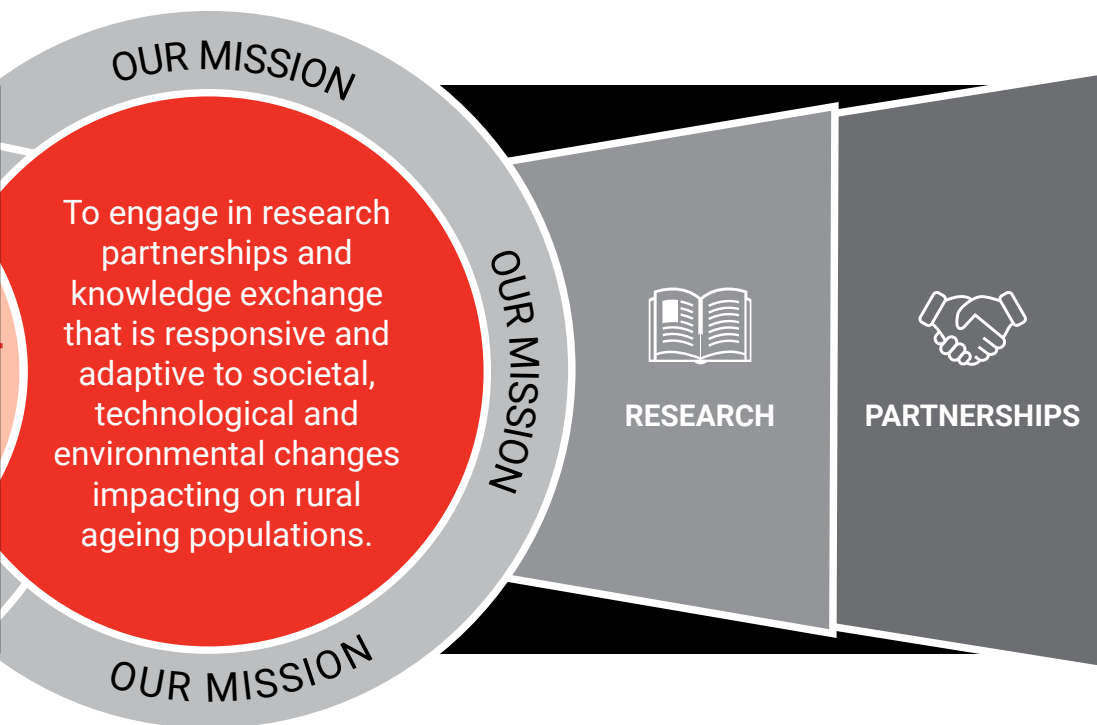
OUR MISSION

To engage in research partnerships and knowledge exchange that is responsive and adaptive to societal, technological and environmental changes impacting on rural ageing populations.

OUR MISSION

OUR MISSION

RESEARCH

PARTNERSHIPS